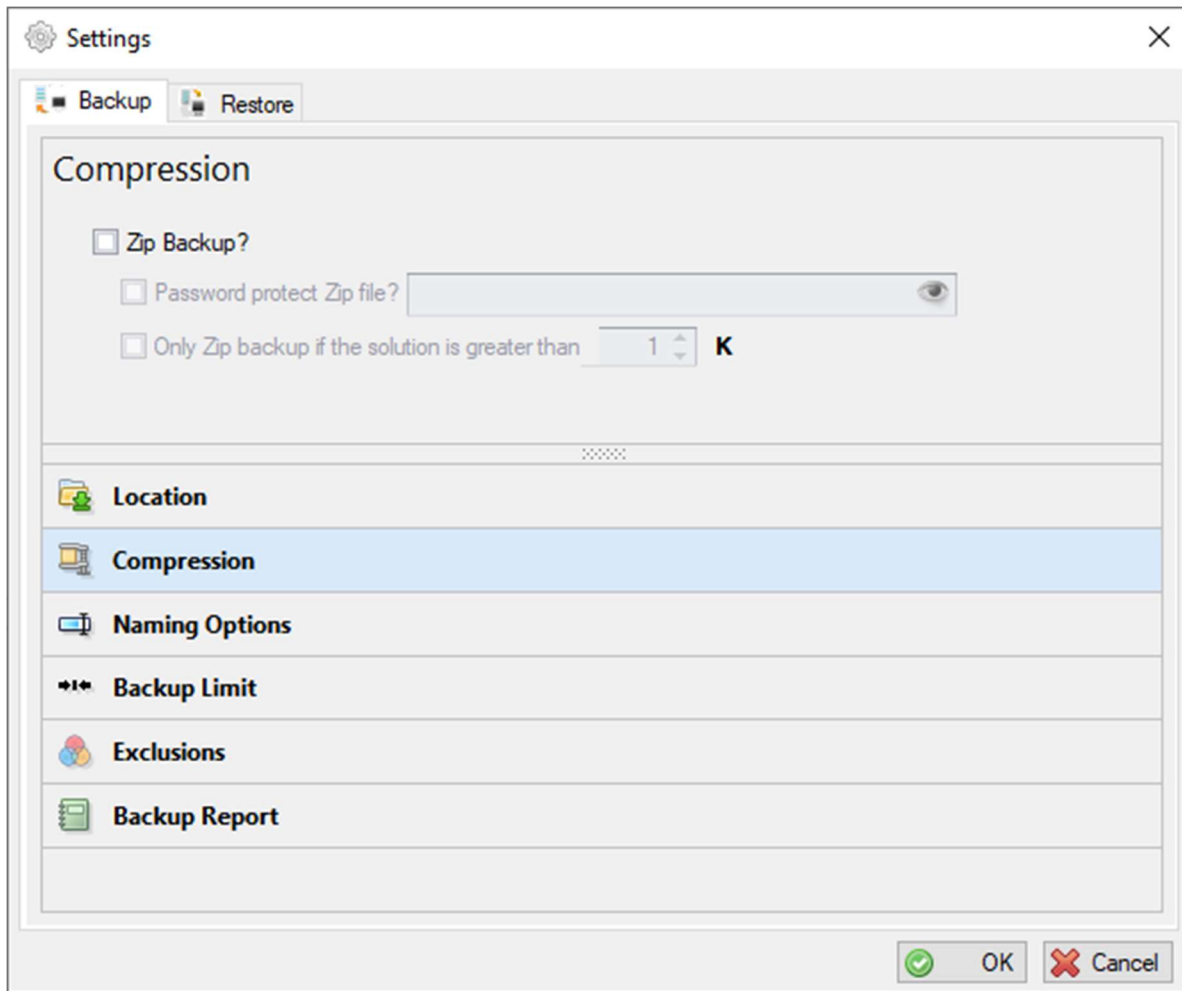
Settings
×
Backup
Restore

Compression

Zip Backup?
Password protect Zip file?
Only Zip backup if the solution is greater than 1 K

Location
Compression
Naming Options
Backup Limit
Exclusions
Backup Report

OK
Cancel